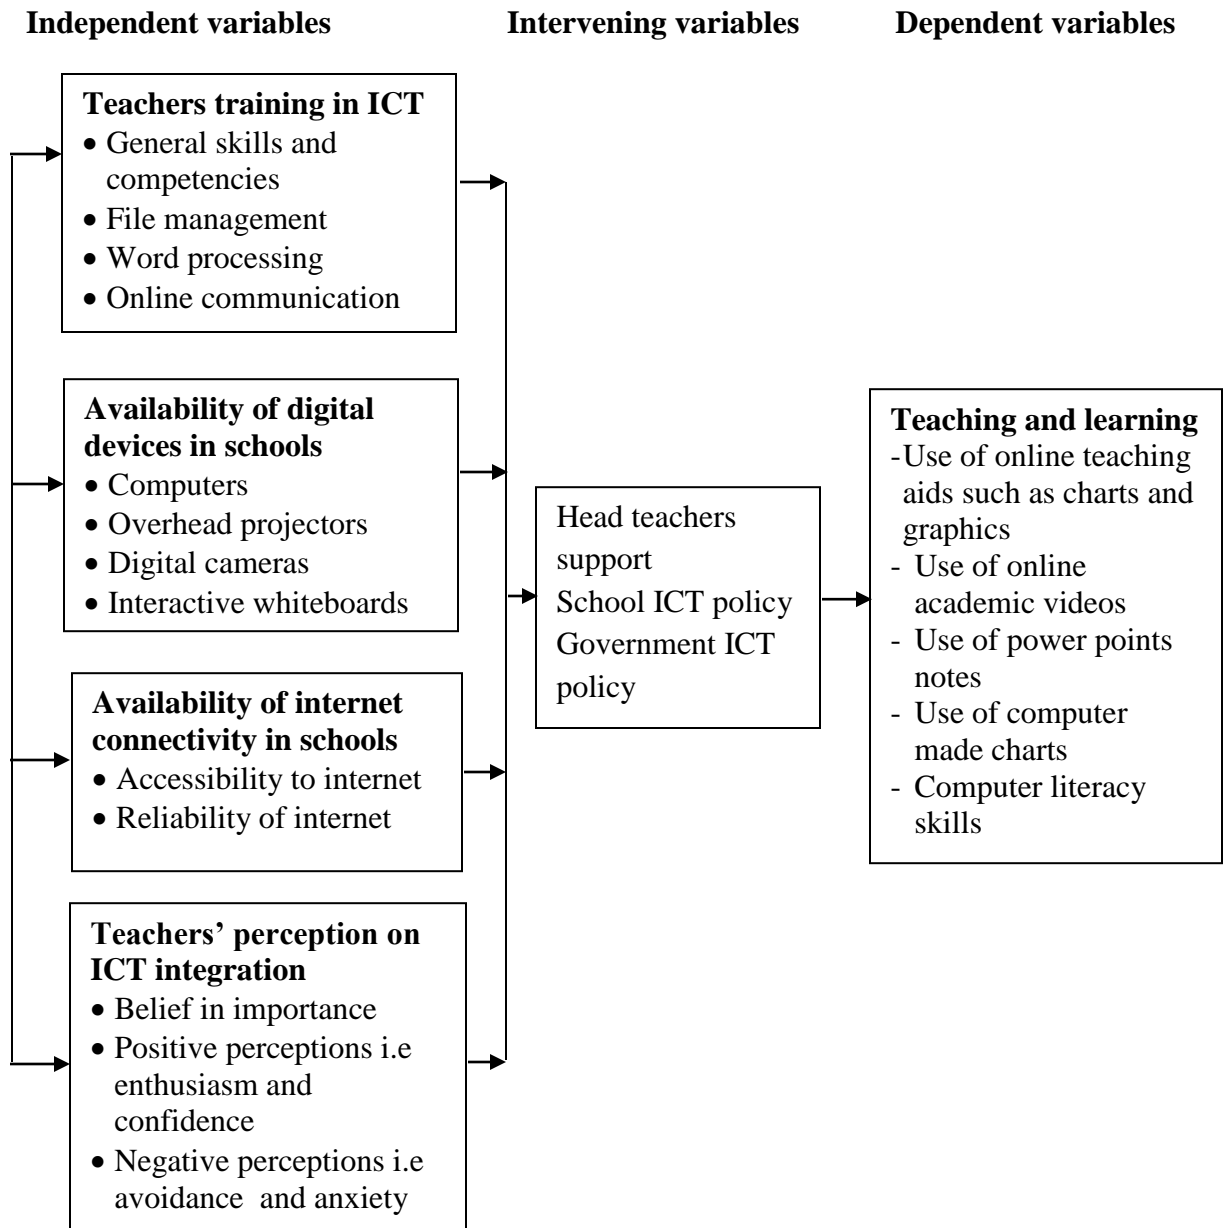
**Independent variables**

**Intervening variables**

**Dependent variables**

**Teachers training in ICT**
- General skills and competencies
- File management
- Word processing
- Online communication

**Availability of digital devices in schools**
- Computers
- Overhead projectors
- Digital cameras
- Interactive whiteboards

**Availability of internet connectivity in schools**
- Accessibility to internet
- Reliability of internet

**Teachers' perception on ICT integration**
- Belief in importance
- Positive perceptions i.e enthusiasm and confidence
- Negative perceptions i.e avoidance and anxiety

Head teachers support
School ICT policy
Government ICT policy

**Teaching and learning**
-Use of online teaching aids such as charts and graphics
- Use of online academic videos
- Use of power points notes
- Use of computer made charts
- Computer literacy skills